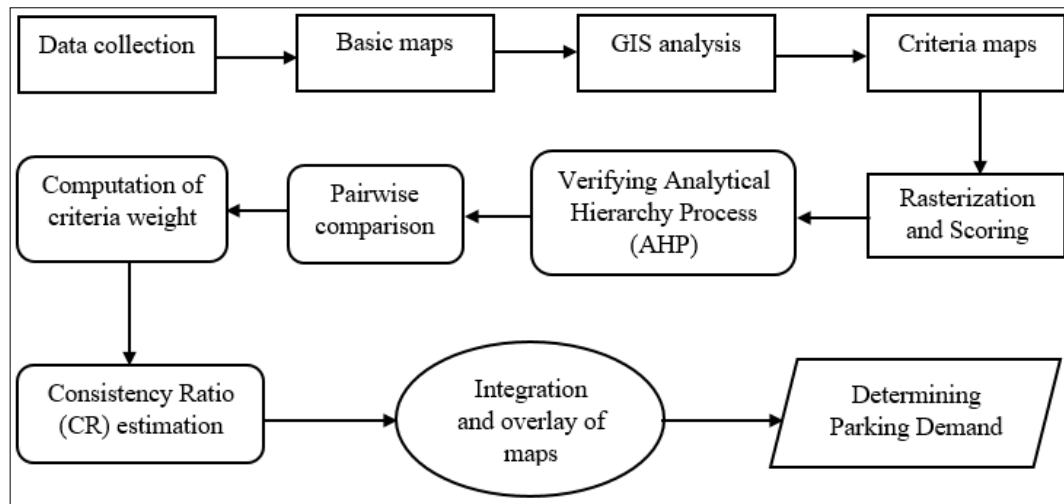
Data collection

Basic maps

GIS analysis

Criteria maps

Rasterization and Scoring

Verifying Analytical Hierarchy Process (AHP)

Pairwise comparison

Computation of criteria weight

Consistency Ratio (CR) estimation

Integration and overlay of maps

Determining Parking Demand